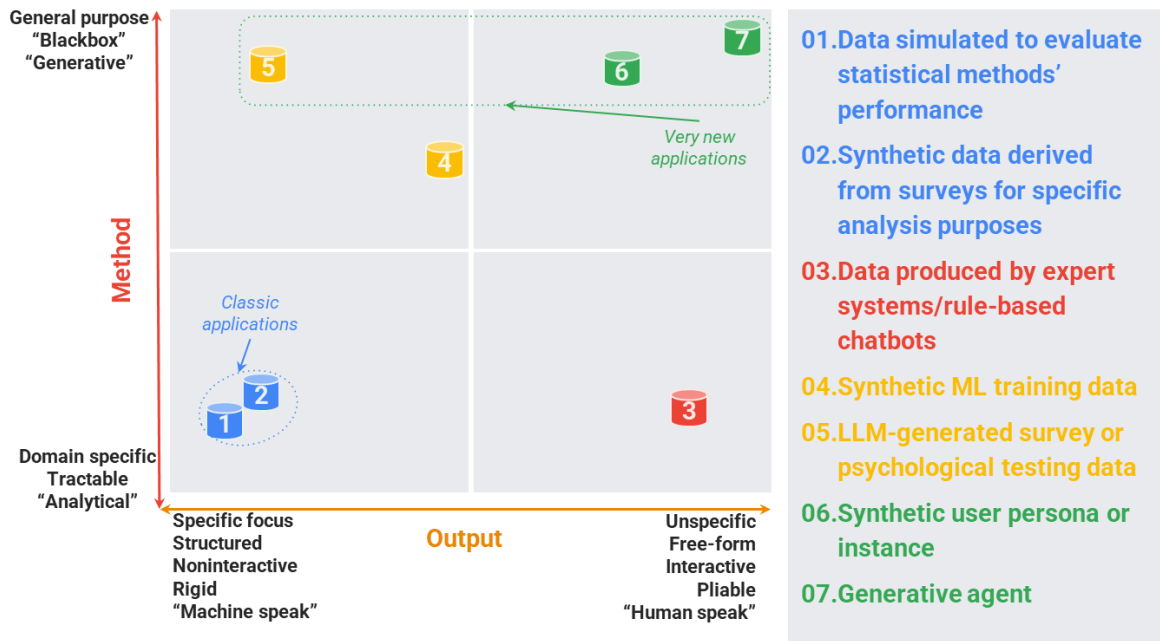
General purpose
“Blackbox”
“Generative”

5

7

6

Very new applications

4

Method

Classic applications

2

1

3

Domain specific
Tractable
“Analytical”

Specific focus
Structured
Noninteractive
Rigid
“Machine speak”

Output

Unspecific
Free-form
Interactive
Pliable
“Human speak”

01.Data simulated to evaluate statistical methods’ performance

02.Synthetic data derived from surveys for specific analysis purposes

03.Data produced by expert systems/rule-based chatbots

04.Synthetic ML training data

05.LLM-generated survey or psychological testing data

06.Synthetic user persona or instance

07.Generative agent